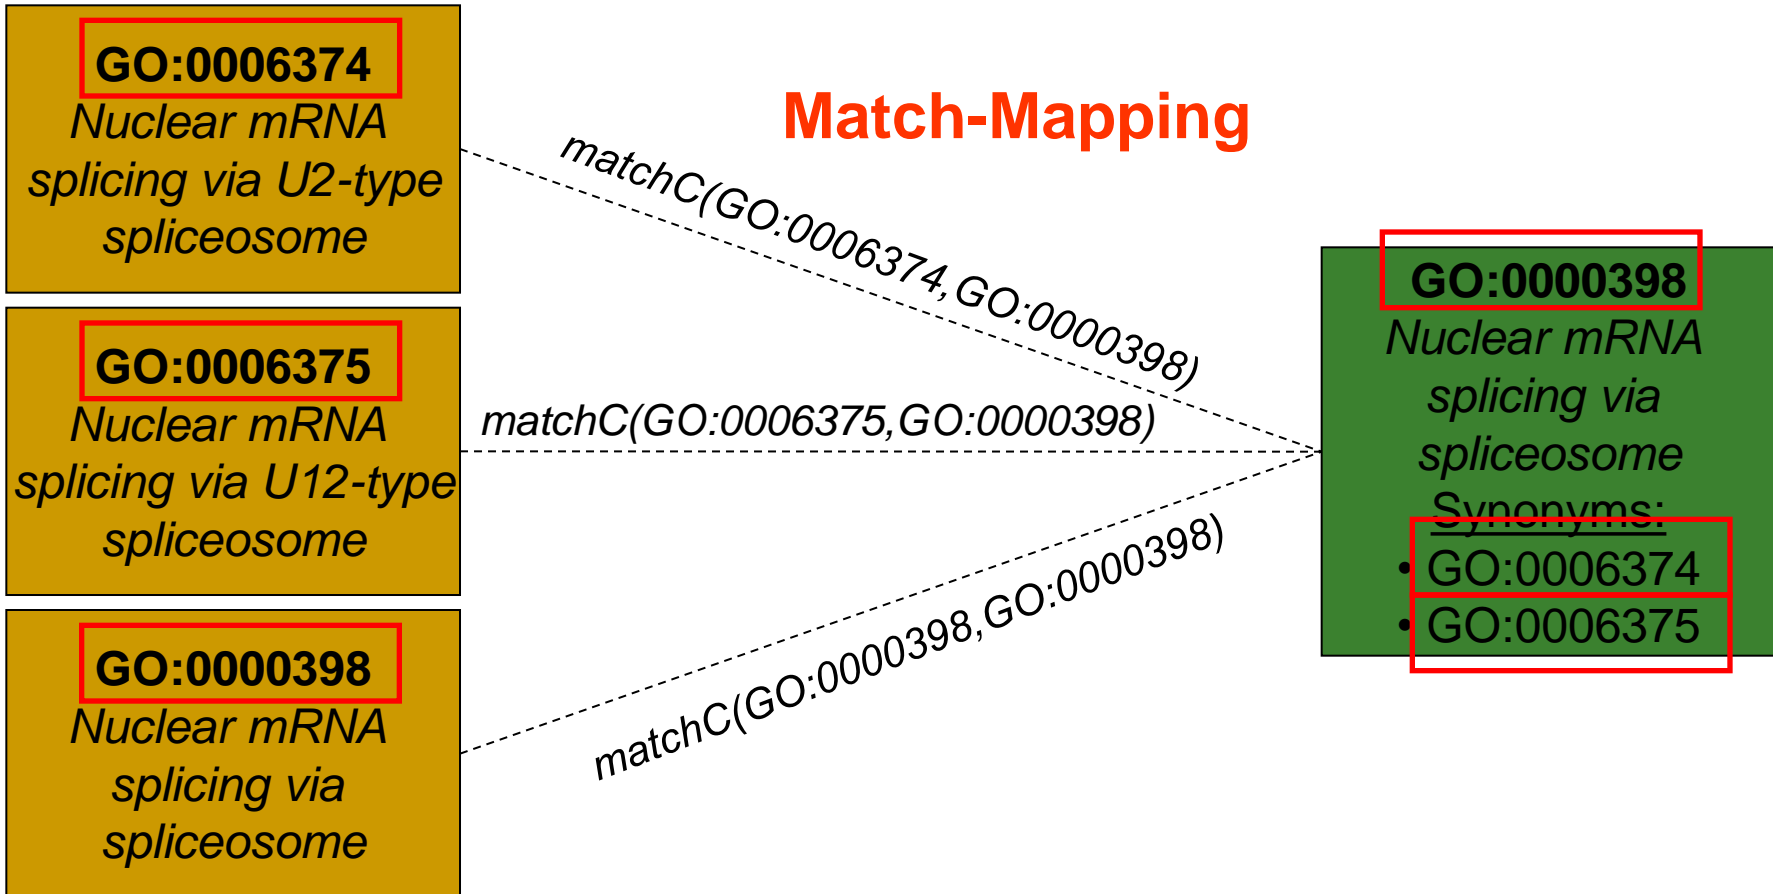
GO:0006374
Nuclear mRNA splicing via U2-type spliceosome

GO:0006375
Nuclear mRNA splicing via U12-type spliceosome

GO:0000398
Nuclear mRNA splicing via spliceosome

Match-Mapping

matchC(GO:0006374,GO:0000398)

matchC(GO:0006375,GO:0000398)

matchC(GO:0000398,GO:0000398)

GO:0000398
Nuclear mRNA splicing via spliceosome
Synonyms:
• GO:0006374
• GO:0006375